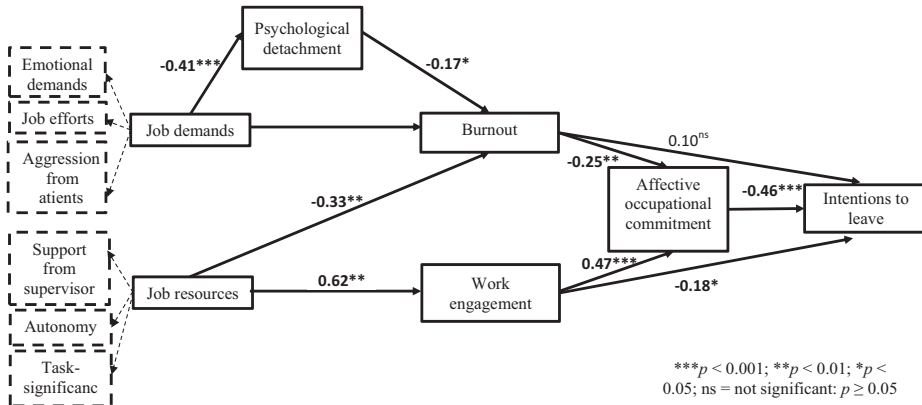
Psychological detachment

Emotional demands

Job efforts

Aggression from atients

Job demands

-0.41***

-0.17*

Burnout

$0.10^{ns}$

-0.25**

Affective occupational commitment

-0.46***

Intentions to leave

-0.33**

Support from supervisor

Autonomy

Task-significanc

Job resources

0.62**

Work engagement

0.47***

-0.18*

***$p$ < 0.001; **$p$ < 0.01; *$p$ < 0.05; ns = not significant: $p \geq 0.05$